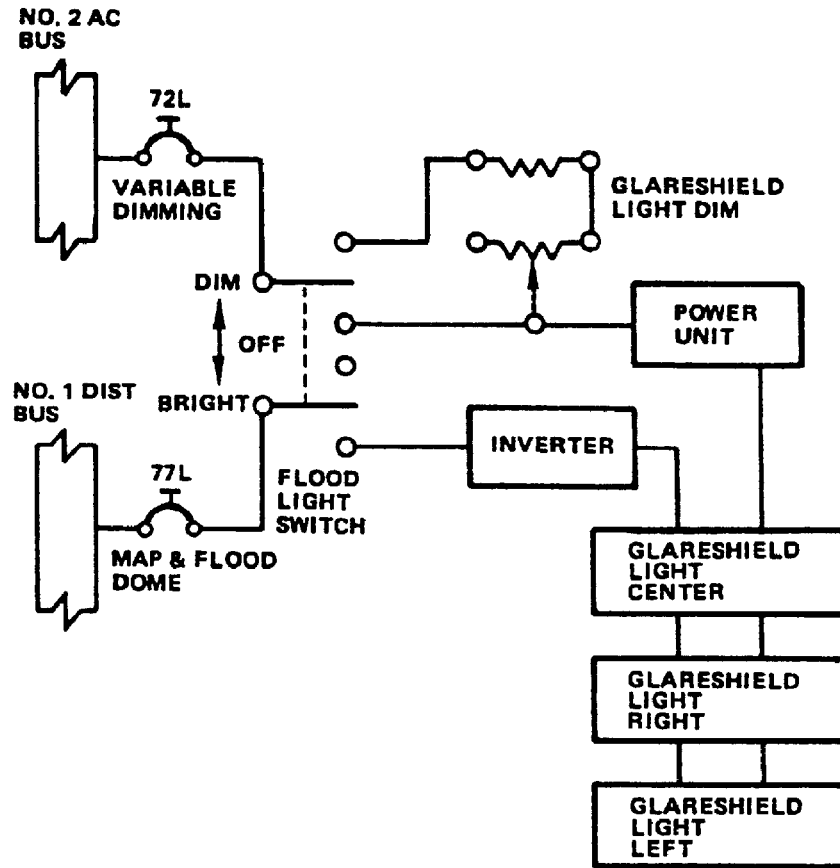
NO. 2 AC BUS

72L

VARIABLE DIMMING

GLARESHIELD LIGHT DIM

DIM

OFF

POWER UNIT

NO. 1 DIST BUS

BRIGHT

INVERTER

77L

FLOOD LIGHT SWITCH

MAP & FLOOD DOME

GLARESHIELD LIGHT CENTER

GLARESHIELD LIGHT RIGHT

GLARESHIELD LIGHT LEFT